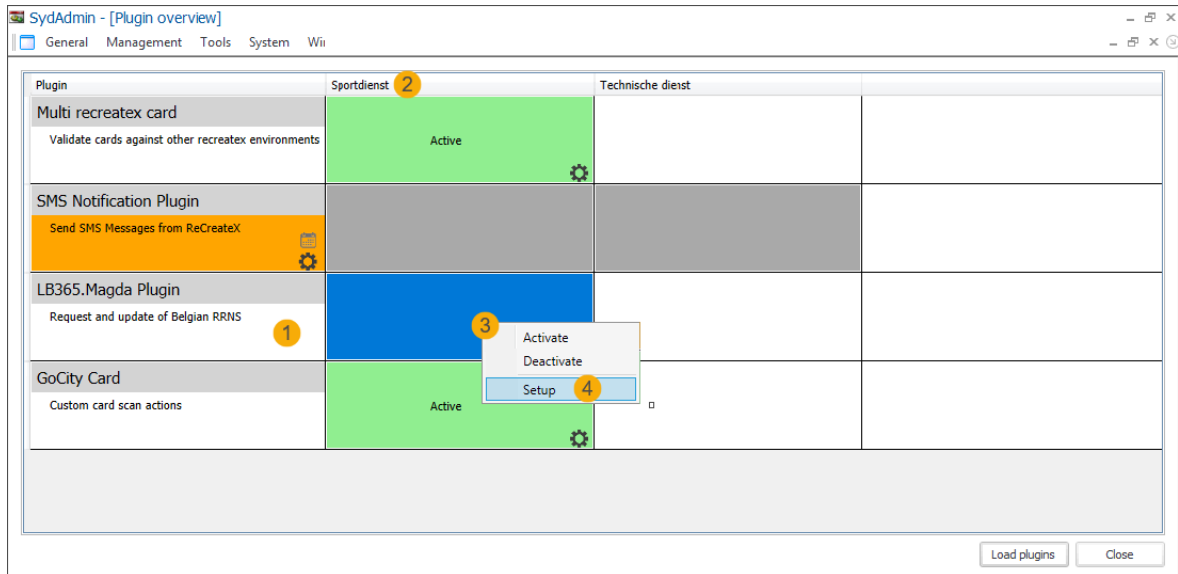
SydAdmin - [Plugin overview]

General Management Tools System Wi

| Plugin | Sportdienst 2 | Technische dienst | |
|---|---|---|---|
| Multi recreatex card<br>Validate cards against other recreatex environments | Active | | |
| SMS Notification Plugin<br>Send SMS Messages from ReCreateX | | | |
| LB365.Magda Plugin<br>Request and update of Belgian RRNS 1 | 3 | | |
| GoCity Card<br>Custom card scan actions | Active | | |

Activate
Deactivate
Setup 4

Load plugins
Close